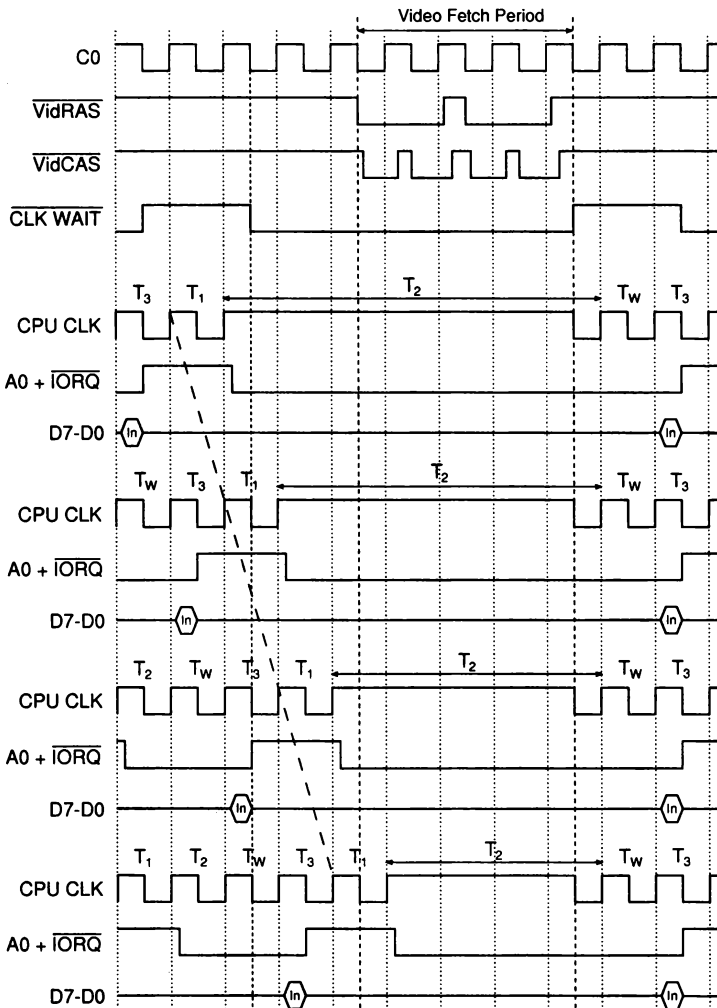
Video Fetch Period

C0

$\overline{\text{VidRAS}}$

$\overline{\text{VidCAS}}$

$\overline{\text{CLK WAIT}}$

$T_3$ $T_1$ $T_2$ $T_W$ $T_3$

CPU CLK

A0 + $\overline{\text{IORQ}}$

D7-D0 In In

$T_W$ $T_3$ $T_1$ $T_2$ $T_W$ $T_3$

CPU CLK

A0 + $\overline{\text{IORQ}}$

D7-D0 In In

$T_2$ $T_W$ $T_3$ $T_1$ $T_2$ $T_W$ $T_3$

CPU CLK

A0 + $\overline{\text{IORQ}}$

D7-D0 In In

$T_1$ $T_2$ $T_W$ $T_3$ $T_1$ $T_2$ $T_W$ $T_3$

CPU CLK

A0 + $\overline{\text{IORQ}}$

D7-D0 In In